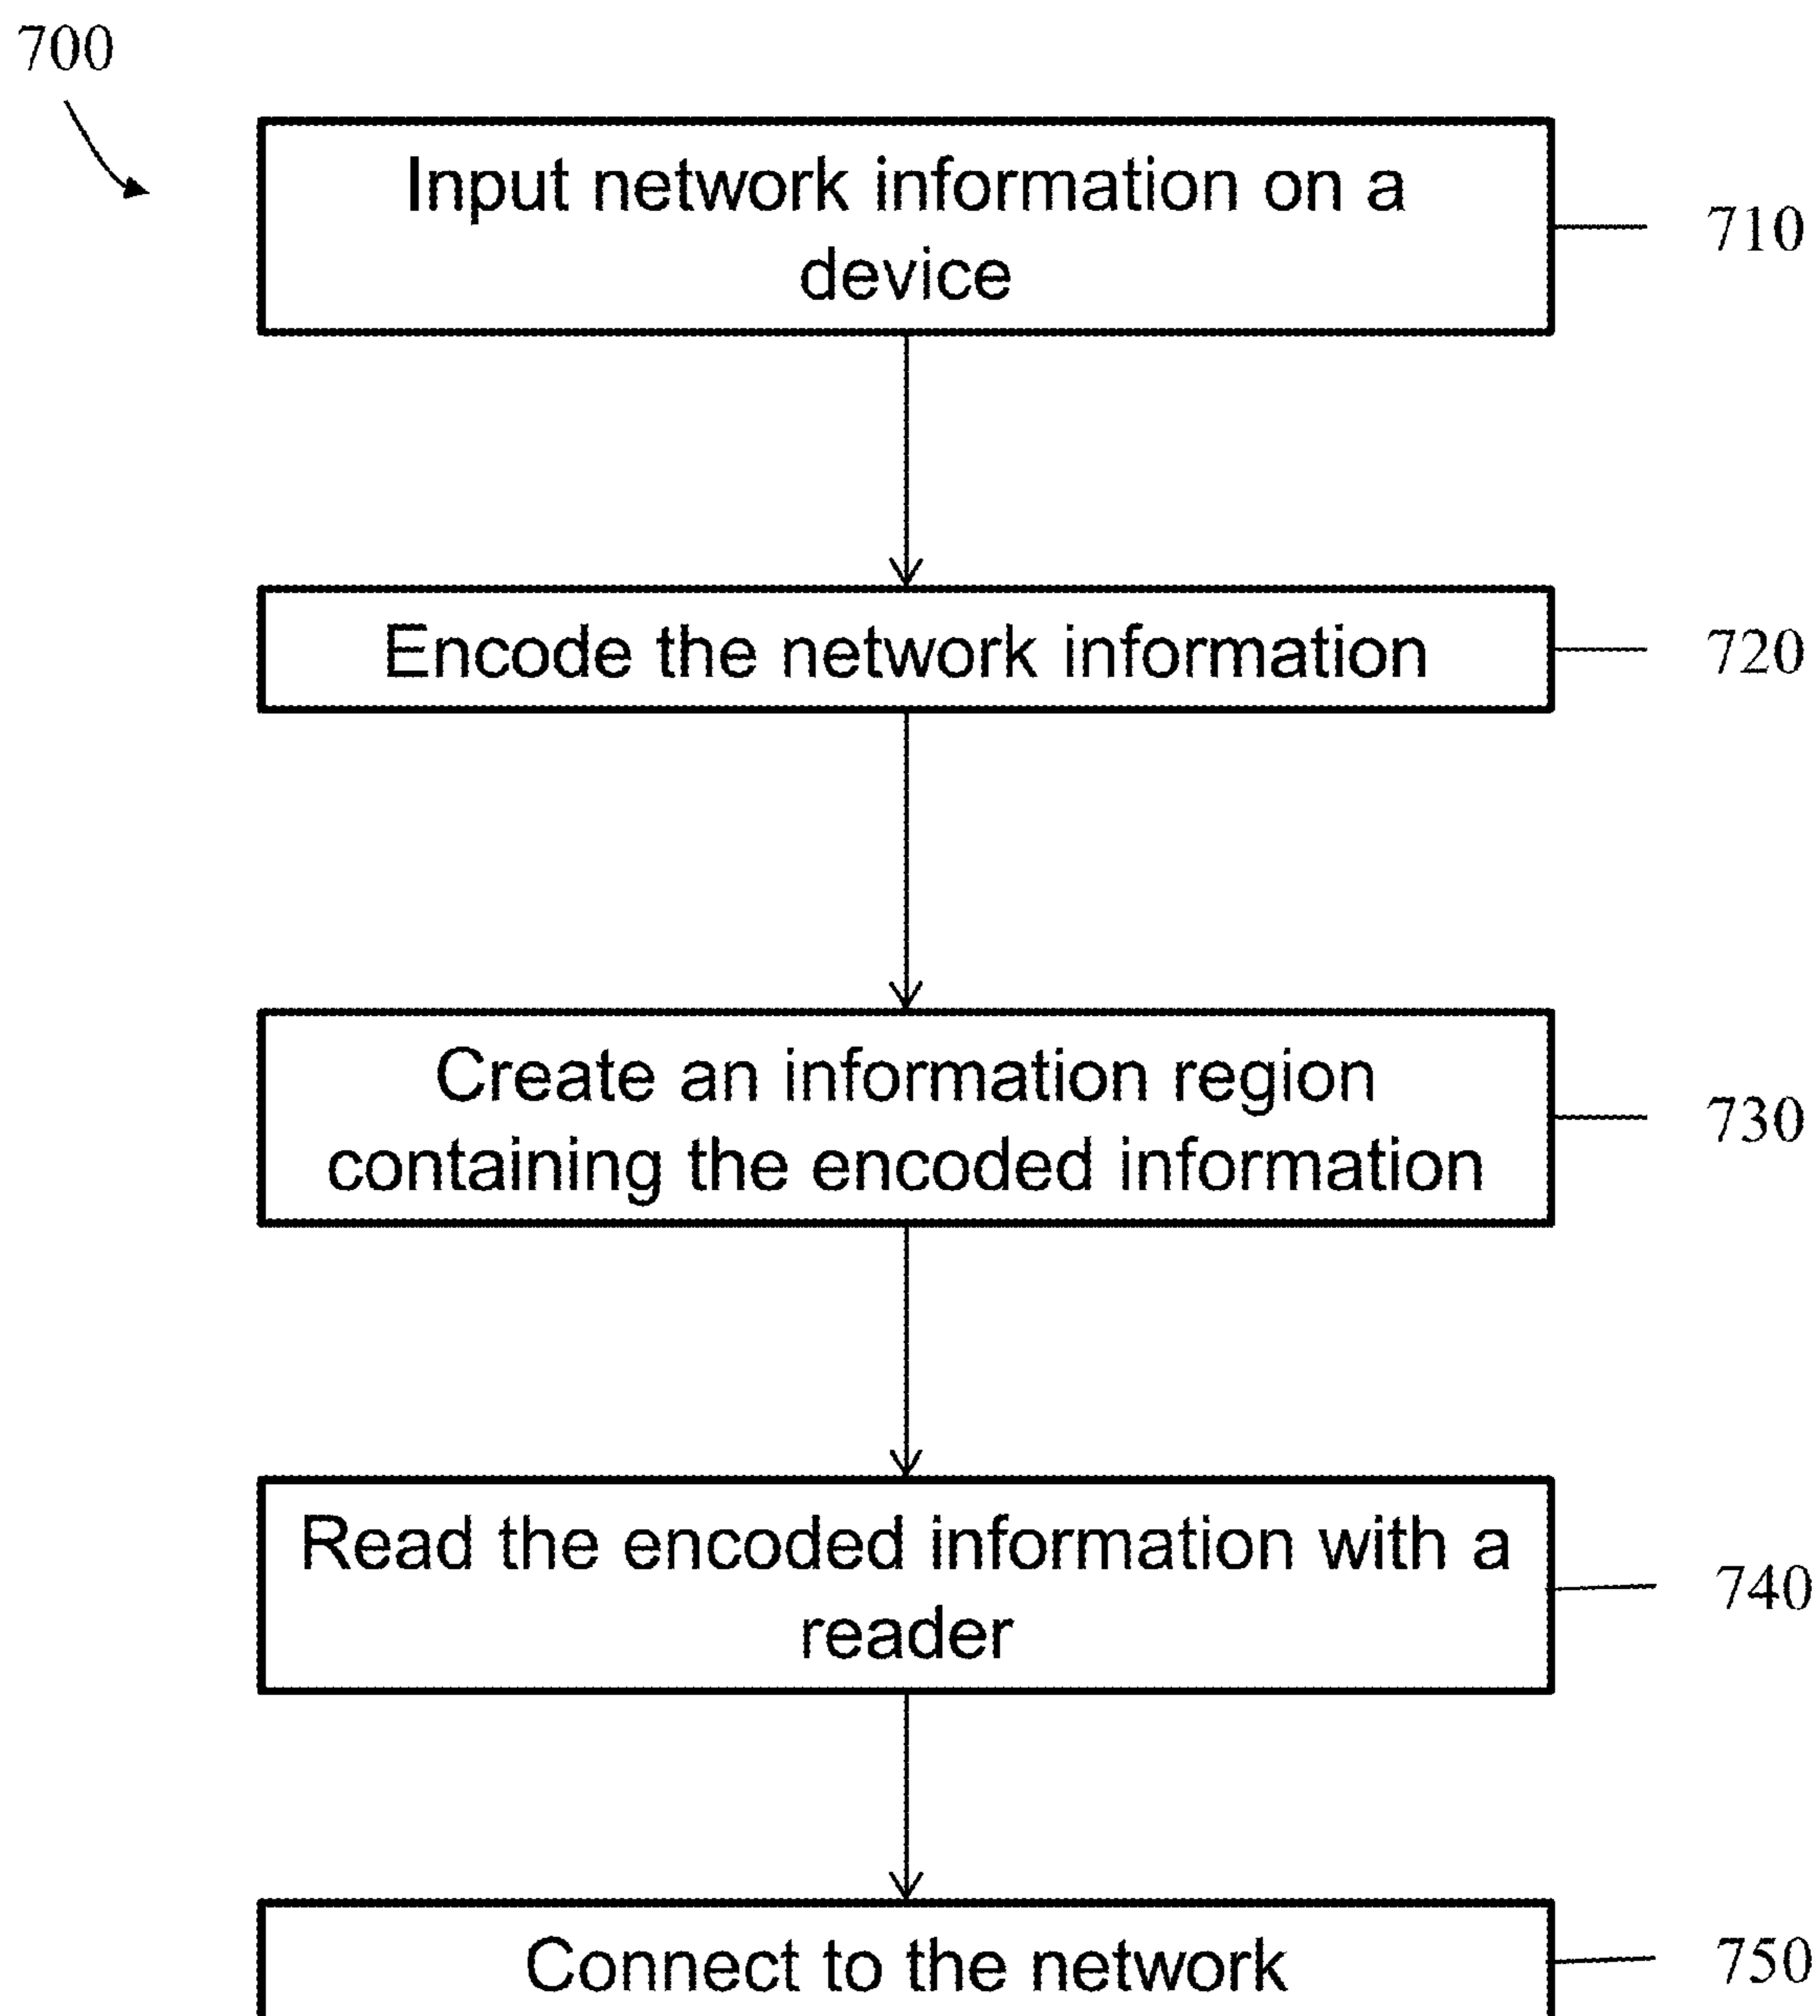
700

Input network information on a device

710

Encode the network information

720

Create an information region containing the encoded information

730

Read the encoded information with a reader

740

Connect to the network

750